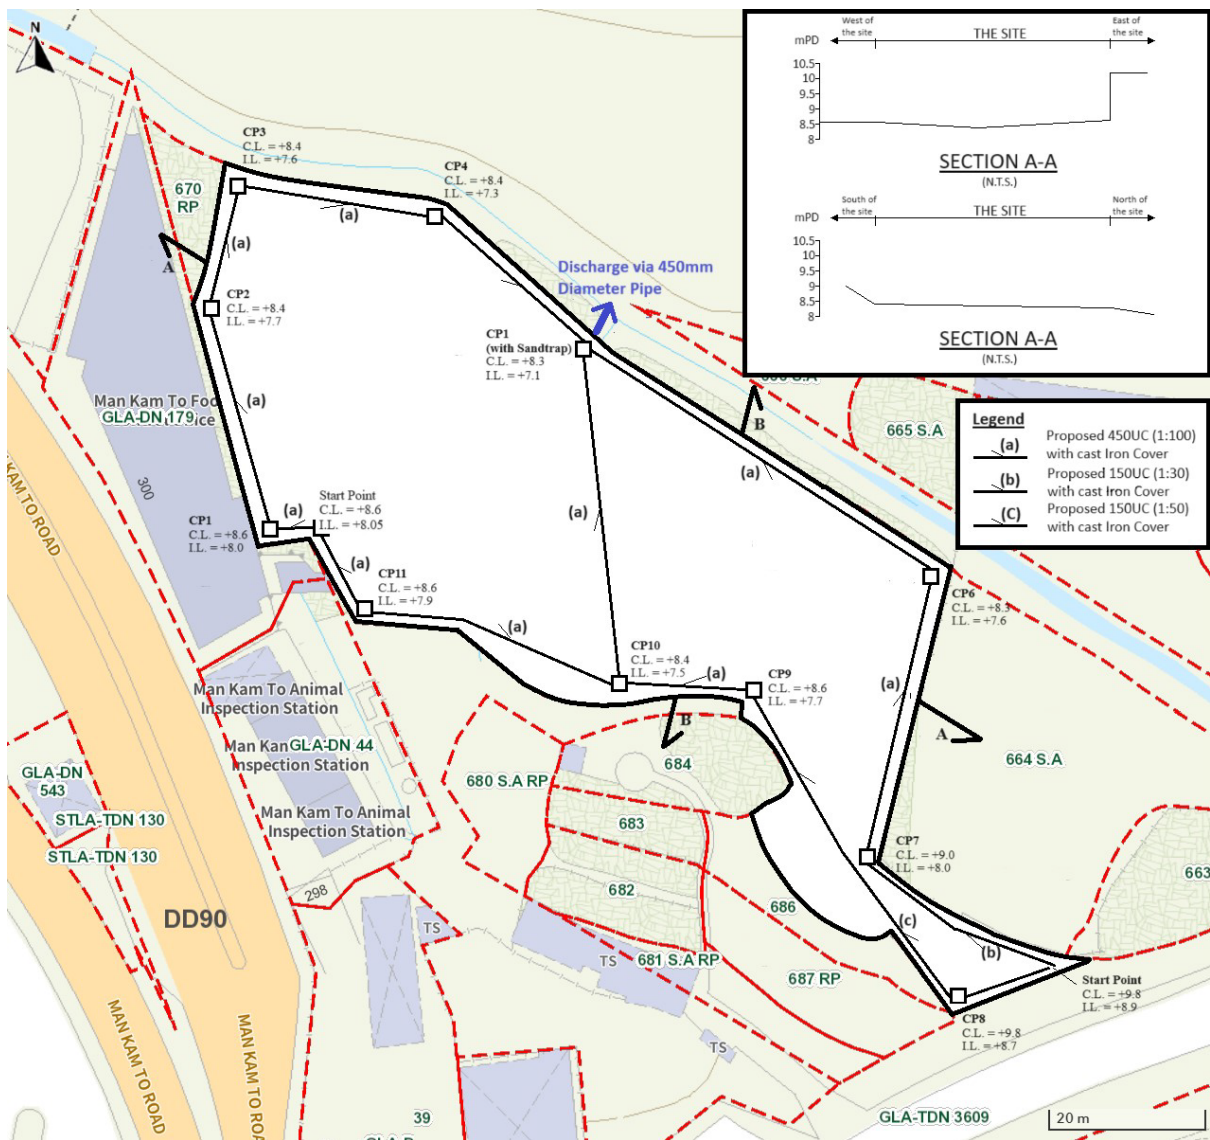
N

mPD
West of the site
THE SITE
East of the site
10.5
10
9.5
9
8.5
8
SECTION A-A
(N.T.S.)

mPD
South of the site
THE SITE
North of the site
10.5
10
9.5
9
8.5
8
SECTION A-A
(N.T.S.)

Legend
(a) Proposed 450UC (1:100) with cast Iron Cover
(b) Proposed 150UC (1:30) with cast Iron Cover
(C) Proposed 150UC (1:50) with cast Iron Cover

CP3
C.L. = +8.4
I.L. = +7.6

CP4
C.L. = +8.4
I.L. = +7.3

670 RP

(a)
(a)
A

Discharge via 450mm Diameter Pipe

CP2
C.L. = +8.4
I.L. = +7.7

CP1
(with Sandtrap)
C.L. = +8.3
I.L. = +7.1

Man Kam To Food
GLA-DN 179
ice

(a)
B
665 S.A
666 S.A

300
KAM TO ROAD

Start Point
C.L. = +8.6
I.L. = +8.05

CP1
C.L. = +8.6
I.L. = +8.0

(a)
(a)
(a)
(a)

CP11
C.L. = +8.6
I.L. = +7.9

CP6
C.L. = +8.3
I.L. = +7.6

(a)

CP10
C.L. = +8.4
I.L. = +7.5
(a)

CP9
C.L. = +8.6
I.L. = +7.7

(a)
A
664 S.A

B
684

Man Kam To Animal Inspection Station
Man Kan GLA-DN 44 Inspection Station
Man Kam To Animal Inspection Station

GLA-DN 543
STLA-TDN 130
STLA-TDN 130

680 S.A RP
683
682

CP7
C.L. = +9.0
I.L. = +8.0

663

298
DD90
TS
686
(c)
(b)

TS
681 S.A RP
687 RP

Start Point
C.L. = +9.8
I.L. = +8.9

CP8
C.L. = +9.8
I.L. = +8.7

MAN KAM TO ROAD
MAN KAM TO ROA
TS
39
GLA-TDN 3609
20 m